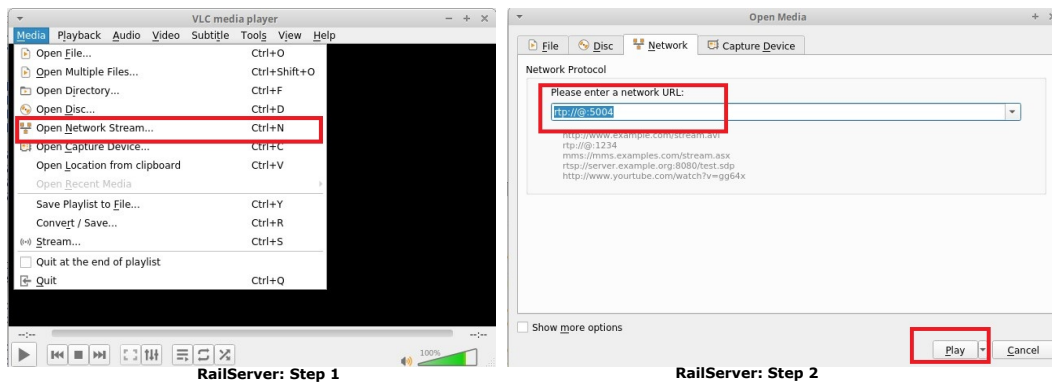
VLC media player

Media Playback Audio Video Subtitle Tools View Help

Open File... Ctrl+O
Open Multiple Files... Ctrl+Shift+O
Open Directory... Ctrl+F
Open Disc... Ctrl+D
Open Network Stream... Ctrl+N
Open Capture Device... Ctrl+C
Open Location from clipboard Ctrl+V
Open Recent Media
Save Playlist to File... Ctrl+Y
Convert / Save... Ctrl+R
Stream... Ctrl+S
Quit at the end of playlist
Quit Ctrl+Q

--:-- --:--

100%

RailServer: Step 1

Open Media

File Disc Network Capture Device

Network Protocol

Please enter a network URL:

rtp://@:5004

http://www.example.com/stream.avi
rtp://@:1234
mms://mms.examples.com/stream.asx
rtsp://server.example.org:8080/test.sdp
http://www.youtube.com/watch?v=gg64x

Show more options

Play Cancel

RailServer: Step 2